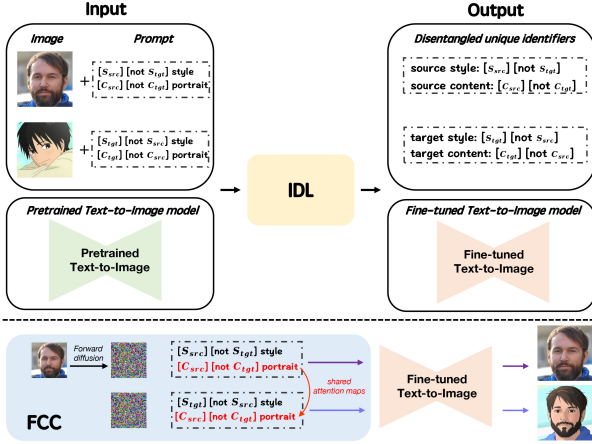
Input

Image

Prompt

+ $[S_{src}]$ [not $S_{tgt}$] style
$[C_{src}]$ [not $C_{tgt}$] portrait

+ $[S_{tgt}]$ [not $S_{src}$] style
$[C_{tgt}]$ [not $C_{src}$] portrait

Pretrained Text-to-Image model

Pretrained Text-to-Image

IDL

Output

Disentangled unique identifiers

source style: $[S_{src}]$ [not $S_{tgt}$]
source content: $[C_{src}]$ [not $C_{tgt}$]

target style: $[S_{tgt}]$ [not $S_{src}$]
target content: $[C_{tgt}]$ [not $C_{src}$]

Fine-tuned Text-to-Image model

Fine-tuned Text-to-Image

Forward diffusion

$[S_{src}]$ [not $S_{tgt}$] style
$[C_{src}]$ [not $C_{tgt}$] portrait

shared attention maps

$[S_{tgt}]$ [not $S_{src}$] style
$[C_{src}]$ [not $C_{tgt}$] portrait

FCC

Fine-tuned Text-to-Image